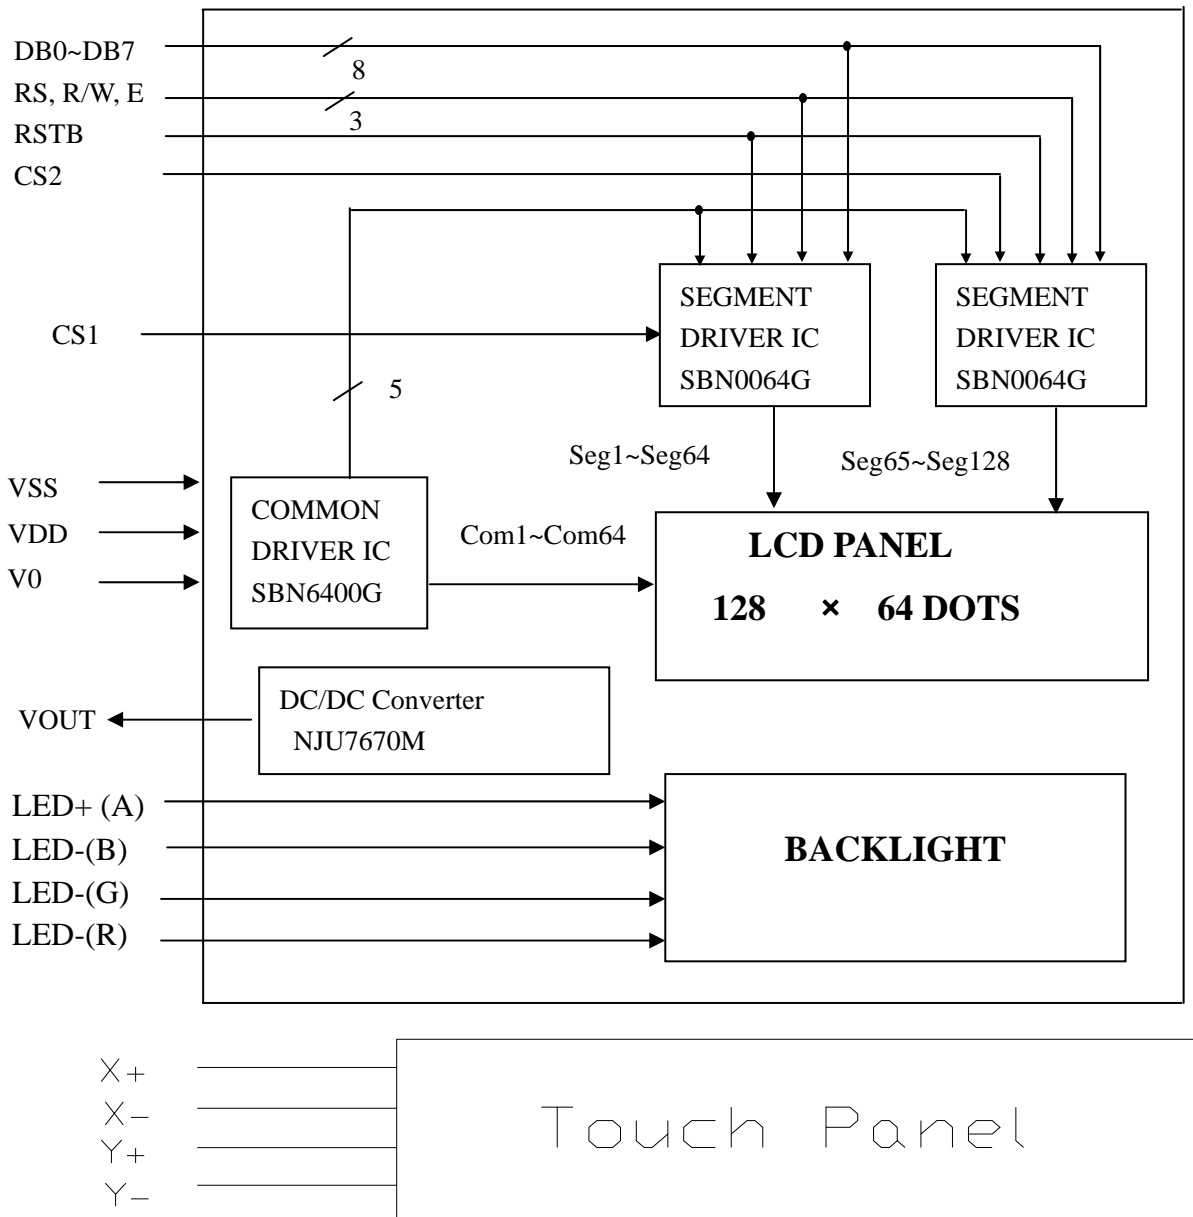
DB0~DB7
8
RS, R/W, E
3
RSTB
CS2

CS1

SEGMENT DRIVER IC SBN0064G

SEGMENT DRIVER IC SBN0064G

5

Seg1~Seg64

Seg65~Seg128

VSS
VDD
V0

COMMON DRIVER IC SBN6400G

Com1~Com64

LCD PANEL
128 × 64 DOTS

VOUT

DC/DC Converter NJU7670M

LED+ (A)
LED-(B)
LED-(G)
LED-(R)

BACKLIGHT

X+
X−
Y+
Y−

Touch Panel